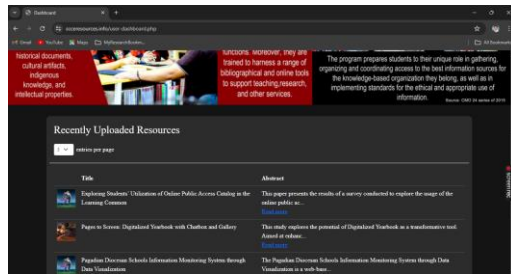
Dashboard
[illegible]/user-dashboard.php
Gmail YouTube Maps
All Bookmarks

historical documents, cultural artifacts, indigenous knowledge, and intellectual properties.

functions. Moreover, they are trained to harness a range of bibliographical and online tools to support teaching, research, and other services.

The program prepares students to their unique role in gathering, organizing and coordinating access to the best information sources for the knowledge-based organization they belong, as well as in implementing standards for the ethical and appropriate use of information.
Source: CMO 24 series of 2015

Recently Uploaded Resources

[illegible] entries per page

| Title | Abstract |
|---|---|
| Exploring Students' Utilization of Online Public Access Catalog in the Learning Commons | This paper presents the results of a survey conducted to explore the usage of the online public ac... Read more |
| Pages to Screen: Digitalized Yearbook with Chatbot and Gallery | This study explores the potential of Digitalized Yearbook as a transformative tool. Aimed at enhanc... Read more |
| Pagadian Diocesan Schools Information Monitoring System through Data Visualization | The Pagadian Diocesan Schools Information Monitoring System through Data Visualization is a web-base... |